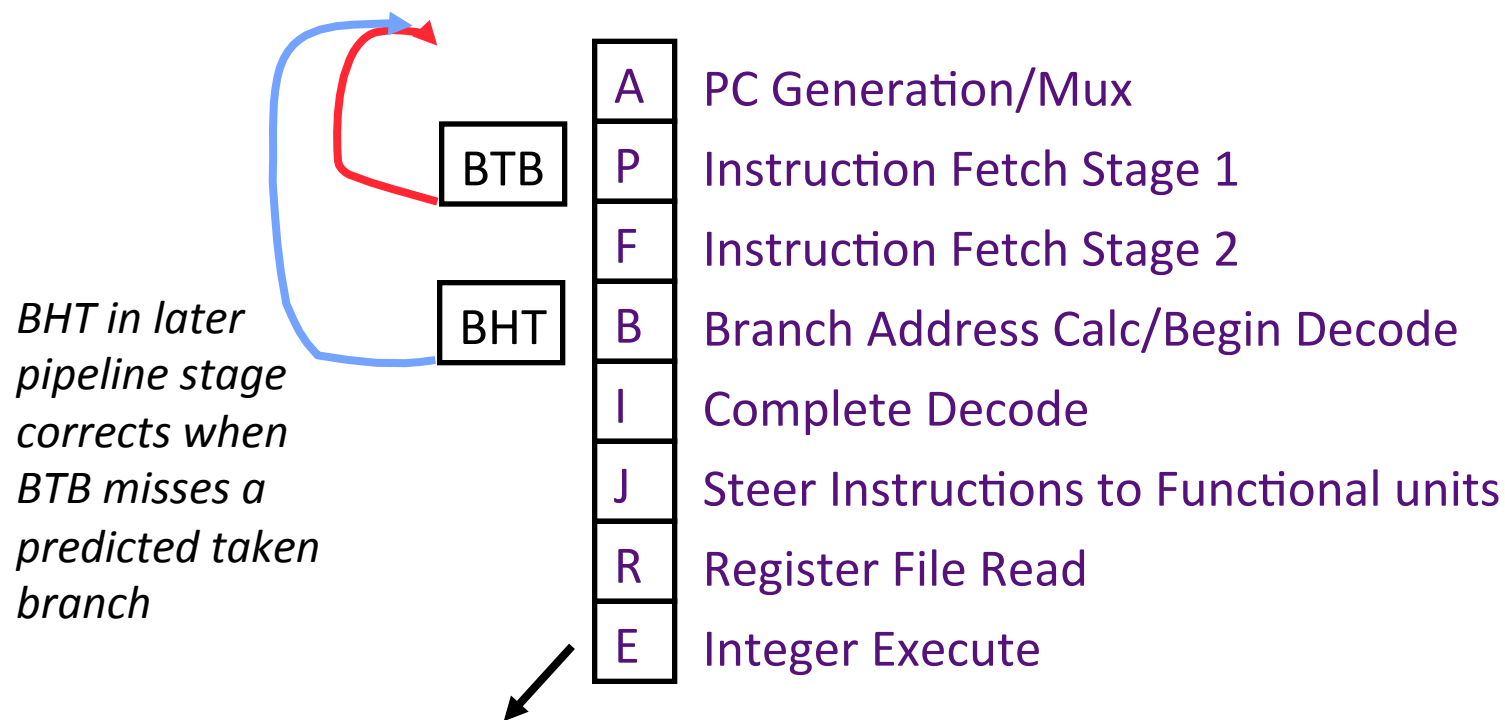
BTB

BHT

BHT in later pipeline stage corrects when BTB misses a predicted taken branch

A PC Generation/Mux
P Instruction Fetch Stage 1
F Instruction Fetch Stage 2
B Branch Address Calc/Begin Decode
I Complete Decode
J Steer Instructions to Functional units
R Register File Read
E Integer Execute